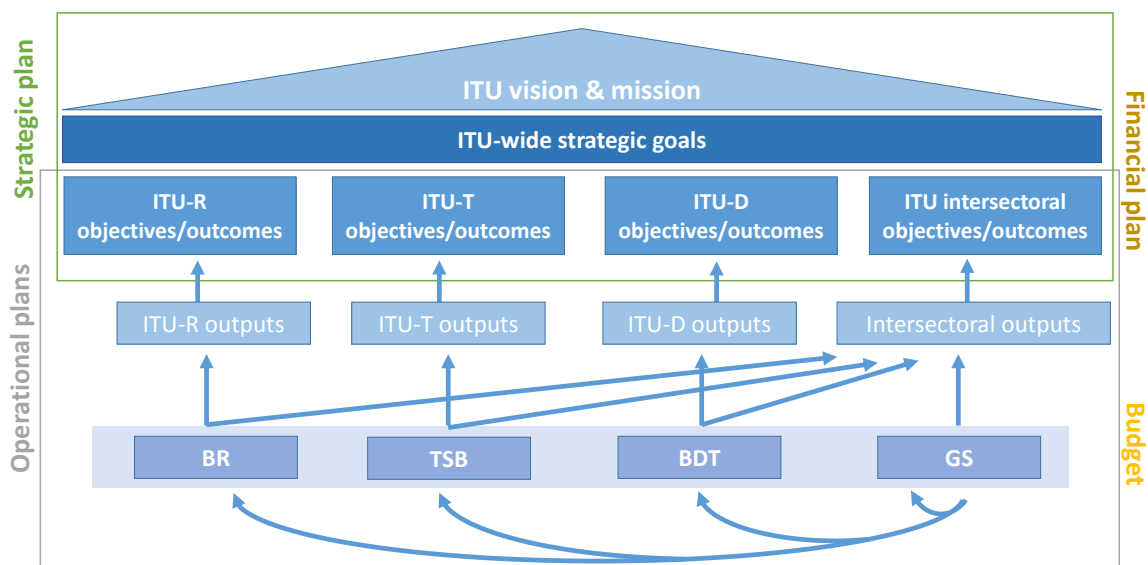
Strategic plan

ITU vision & mission

ITU-wide strategic goals

ITU-R objectives/outcomes

ITU-T objectives/outcomes

ITU-D objectives/outcomes

ITU intersectoral objectives/outcomes

Financial plan

Operational plans

ITU-R outputs

ITU-T outputs

ITU-D outputs

Intersectoral outputs

BR

TSB

BDT

GS

Budget